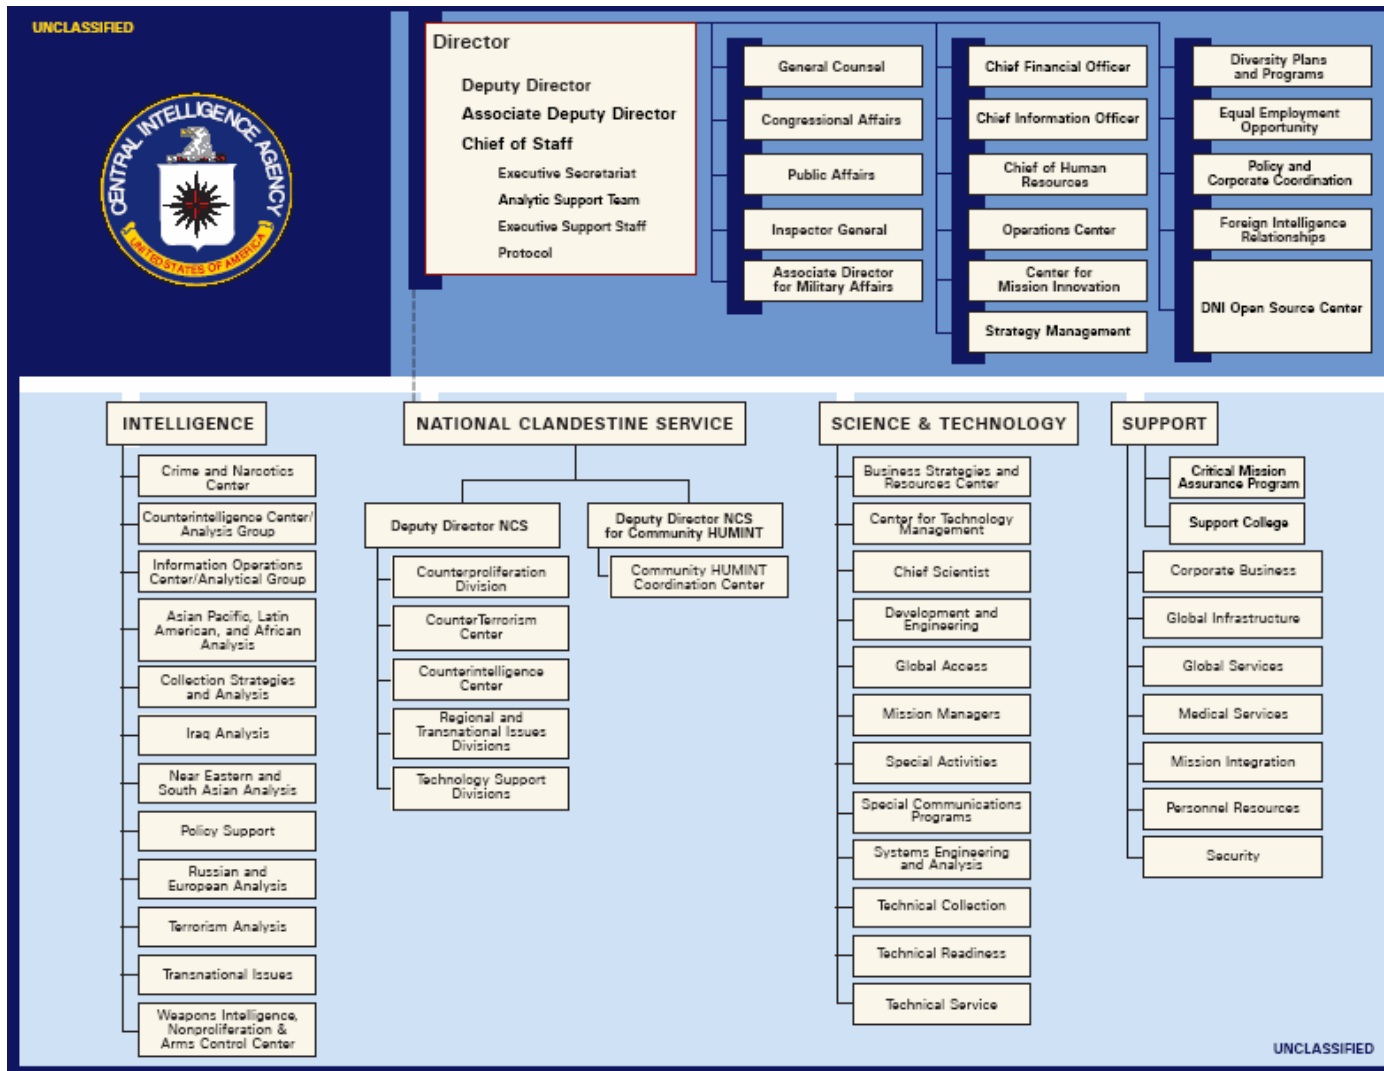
UNCLASSIFIED

CENTRAL INTELLIGENCE AGENCY
UNITED STATES OF AMERICA

Director

Deputy Director
Associate Deputy Director
Chief of Staff

Executive Secretariat
Analytic Support Team
Executive Support Staff
Protocol

General Counsel
Congressional Affairs
Public Affairs
Inspector General
Associate Director for Military Affairs

Chief Financial Officer
Chief Information Officer
Chief of Human Resources
Operations Center
Center for Mission Innovation
Strategy Management

Diversity Plans and Programs
Equal Employment Opportunity
Policy and Corporate Coordination
Foreign Intelligence Relationships
DNI Open Source Center

INTELLIGENCE

Crime and Narcotics Center
Counterintelligence Center/ Analysis Group
Information Operations Center/Analytical Group
Asian Pacific, Latin American, and African Analysis
Collection Strategies and Analysis
Iraq Analysis
Near Eastern and South Asian Analysis
Policy Support
Russian and European Analysis
Terrorism Analysis
Transnational Issues
Weapons Intelligence, Nonproliferation & Arms Control Center

NATIONAL CLANDESTINE SERVICE

Deputy Director NCS
Counterproliferation Division
CounterTerrorism Center
Counterintelligence Center
Regional and Transnational Issues Divisions
Technology Support Divisions

Deputy Director NCS for Community HUMINT
Community HUMINT Coordination Center

SCIENCE & TECHNOLOGY

Business Strategies and Resources Center
Center for Technology Management
Chief Scientist
Development and Engineering
Global Access
Mission Managers
Special Activities
Special Communications Programs
Systems Engineering and Analysis
Technical Collection
Technical Readiness
Technical Service

SUPPORT

Critical Mission Assurance Program
Support College
Corporate Business
Global Infrastructure
Global Services
Medical Services
Mission Integration
Personnel Resources
Security

UNCLASSIFIED